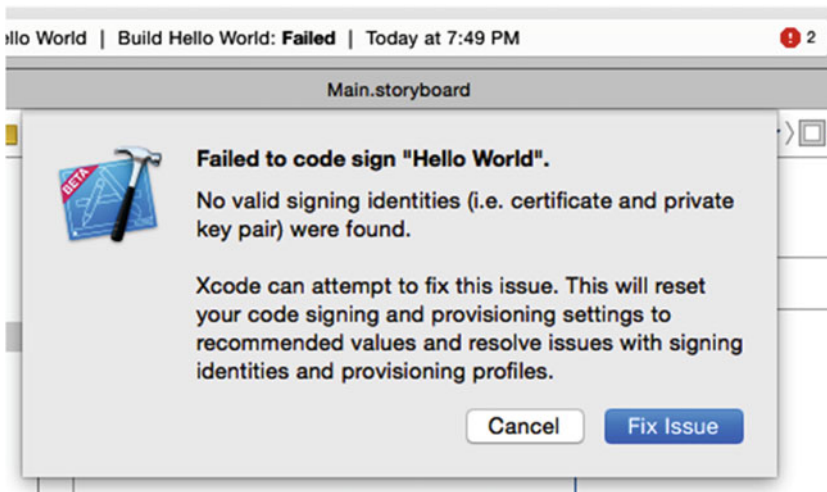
llo World | Build Hello World: **Failed** | Today at 7:49 PM

2

Main.storyboard

BETA

**Failed to code sign "Hello World".**

No valid signing identities (i.e. certificate and private key pair) were found.

Xcode can attempt to fix this issue. This will reset your code signing and provisioning settings to recommended values and resolve issues with signing identities and provisioning profiles.

Cancel

Fix Issue